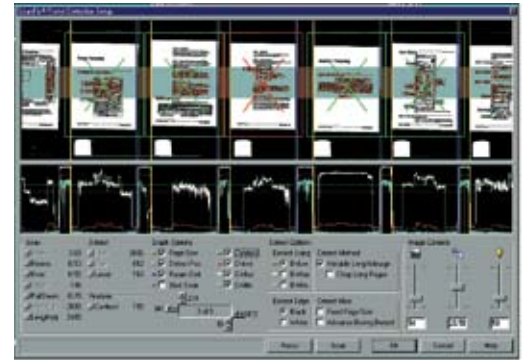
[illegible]

Scan

Detect

Graph Options
Page Size
Pattern Pos
Roller Pos
Skew

Colors

Extract Options
Extract Long
Extract Edge
Black
White

Detect Method
Variable Length/Image
Chop Long Pages

Detect Size
Fixed Page Size
Advance/Bump/Bleed

Image Controls

Reset

Scan

OK

Cancel

Help